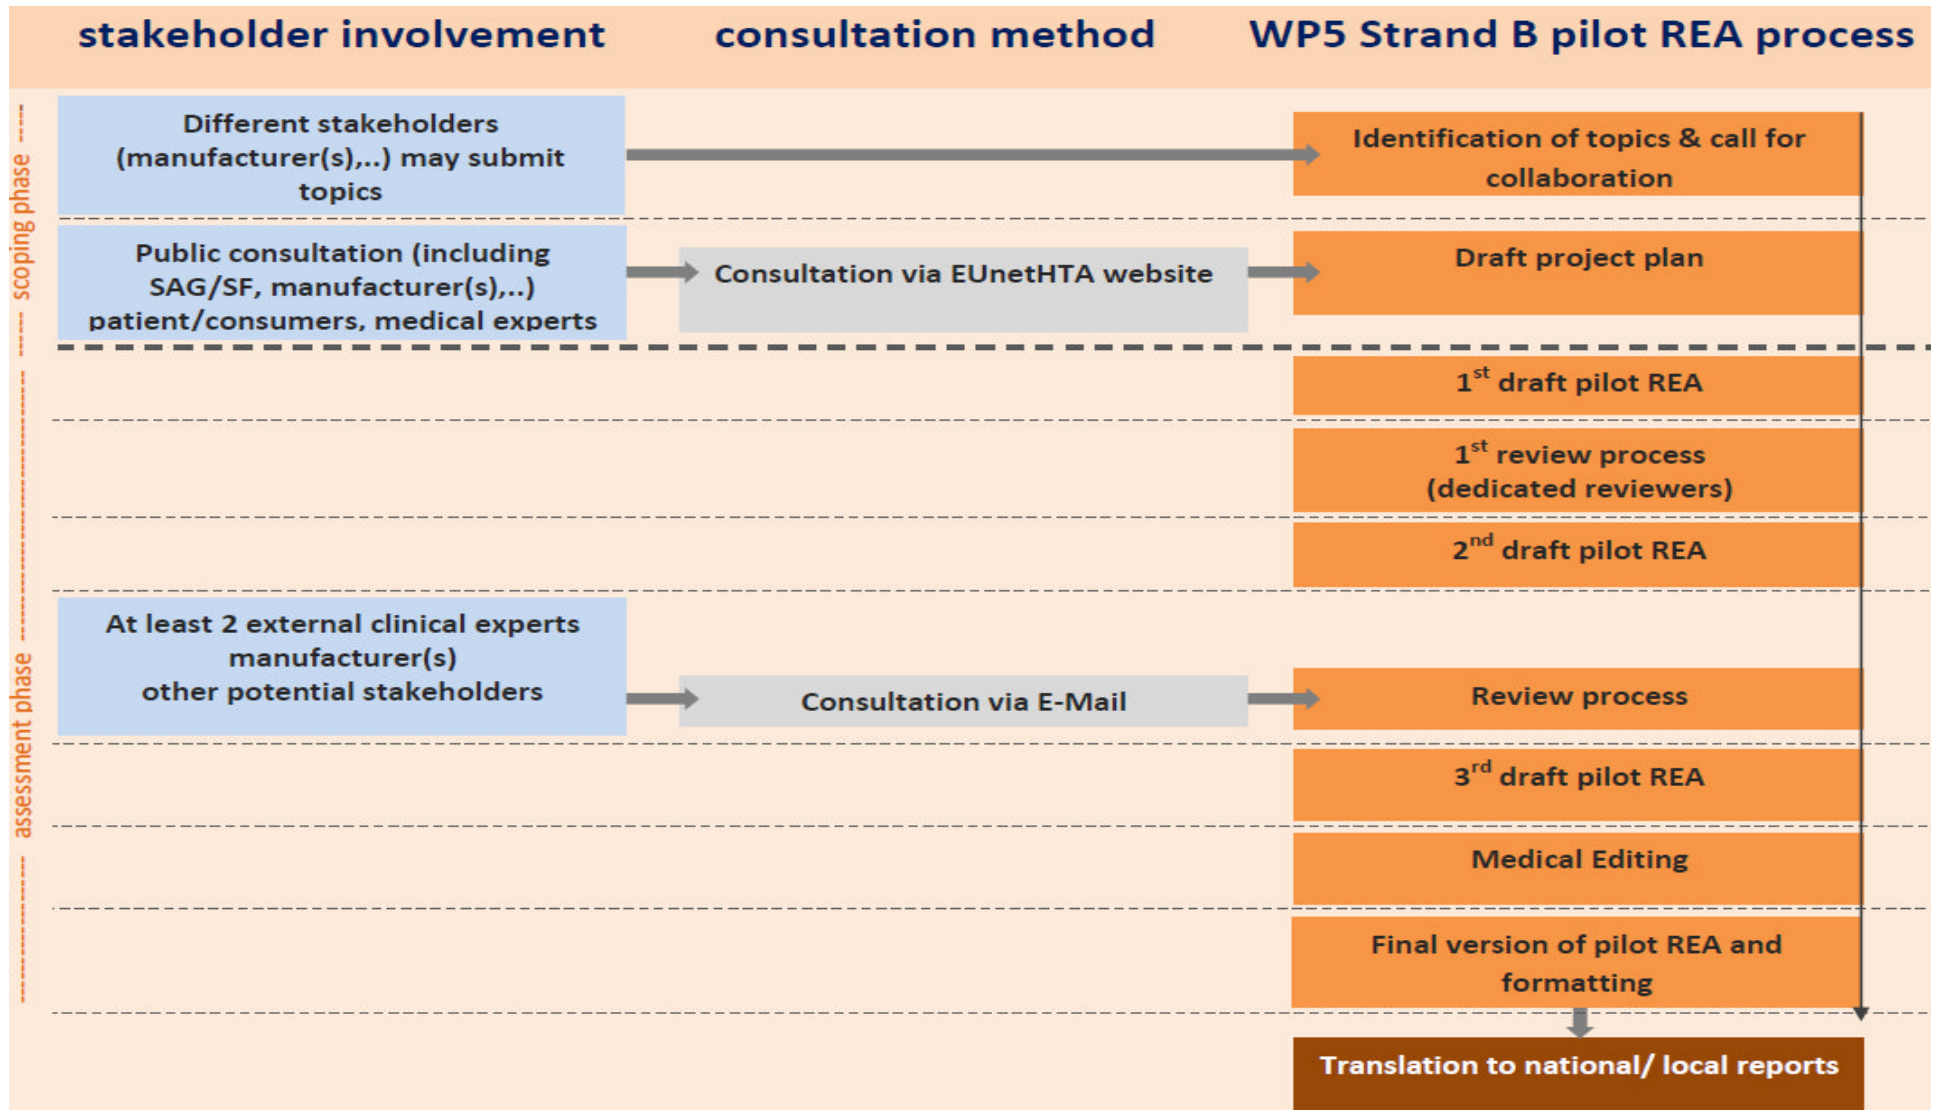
stakeholder involvement

consultation method

WP5 Strand B pilot REA process

scoping phase

Different stakeholders (manufacturer(s),..) may submit topics

Identification of topics & call for collaboration

Public consultation (including SAG/SF, manufacturer(s),..) patient/consumers, medical experts

Consultation via EUnetHTA website

Draft project plan

assessment phase

$1^{st}$ draft pilot REA

$1^{st}$ review process (dedicated reviewers)

$2^{nd}$ draft pilot REA

At least 2 external clinical experts manufacturer(s) other potential stakeholders

Consultation via E-Mail

Review process

$3^{rd}$ draft pilot REA

Medical Editing

Final version of pilot REA and formatting

Translation to national/ local reports